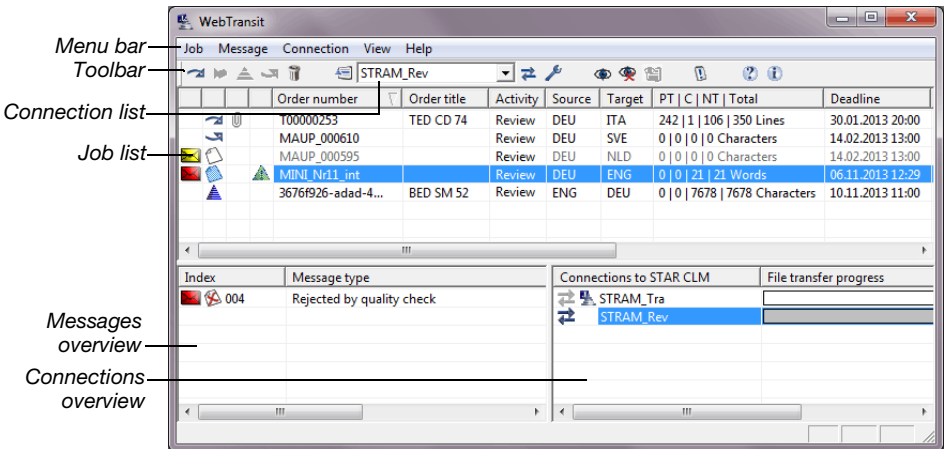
WebTransit

Menu bar

Job Message Connection View Help

Toolbar

STRAM_Rev

Connection list

Job list

| Order number | Order title | Activity | Source | Target | PT \| C \| NT \| Total | Deadline |
|---|---|---|---|---|---|---|
| T00000253 | TED CD 74 | Review | DEU | ITA | 242 \| 1 \| 106 \| 350 Lines | 30.01.2013 20:00 |
| MAUP_000610 | | Review | DEU | SVE | 0 \| 0 \| 0 \| 0 Characters | 14.02.2013 13:00 |
| MAUP_000595 | | Review | DEU | NLD | 0 \| 0 \| 0 \| 0 Characters | 14.02.2013 13:00 |
| MINI_Nr11_int | | Review | DEU | ENG | 0 \| 0 \| 21 \| 21 Words | 06.11.2013 12:29 |
| 3676f926-adad-4... | BED SM 52 | Review | ENG | DEU | 0 \| 0 \| 7678 \| 7678 Characters | 10.11.2013 11:00 |

| Index | Message type |
|---|---|
| 004 | Rejected by quality check |

| Connections to STAR CLM | File transfer progress |
|---|---|
| STRAM_Tra | |
| STRAM_Rev | |

Messages overview

Connections overview